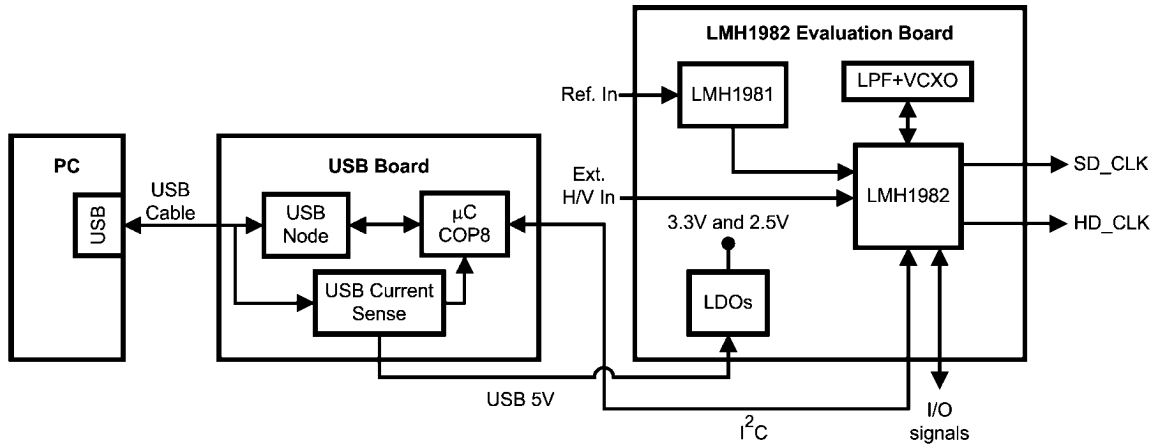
LMH1982 Evaluation Board

Ref. In

LMH1981

LPF+VCXO

PC

USB Board

USB

USB Cable

USB Node

$\mu$C COP8

Ext. H/V In

LMH1982

SD_CLK

HD_CLK

3.3V and 2.5V

USB Current Sense

LDOs

USB 5V

$I^2C$

I/O signals